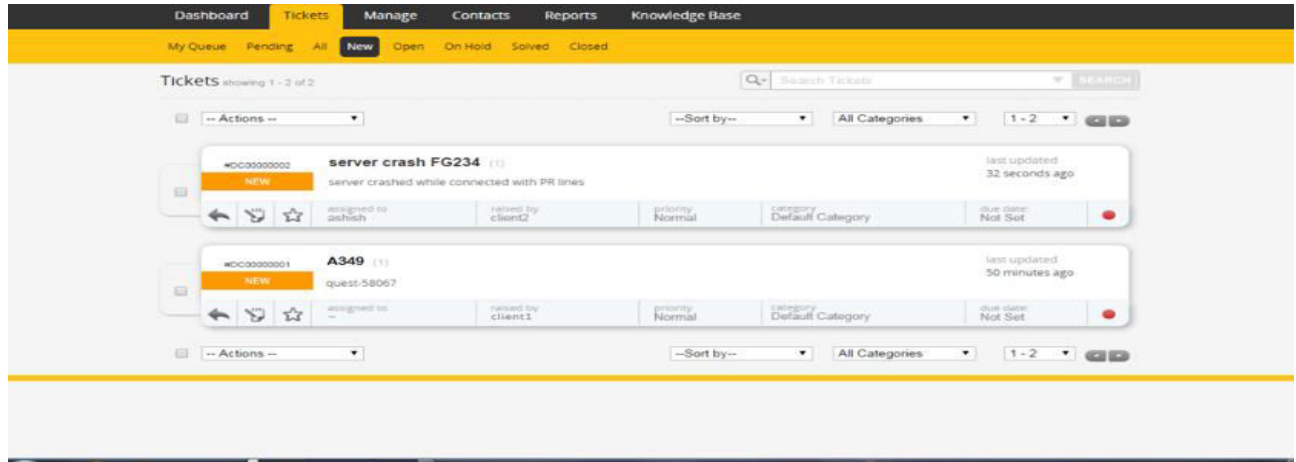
Dashboard Tickets Manage Contacts Reports Knowledge Base

My Queue Pending All New Open On Hold Solved Closed

Tickets showing 1 - 2 of 2

Search Tickets SEARCH

-- Actions -- --Sort by-- All Categories 1 - 2

#DC00000002
NEW
server crash FG234 (1)
server crashed while connected with PR lines
last updated
32 seconds ago
assigned to
ashish
raised by
client2
priority
Normal
category
Default Category
due date
Not Set

#DC00000001
NEW
A349 (1)
quest-58067
last updated
50 minutes ago
assigned to
--
raised by
client1
priority
Normal
category
Default Category
due date
Not Set

-- Actions -- --Sort by-- All Categories 1 - 2